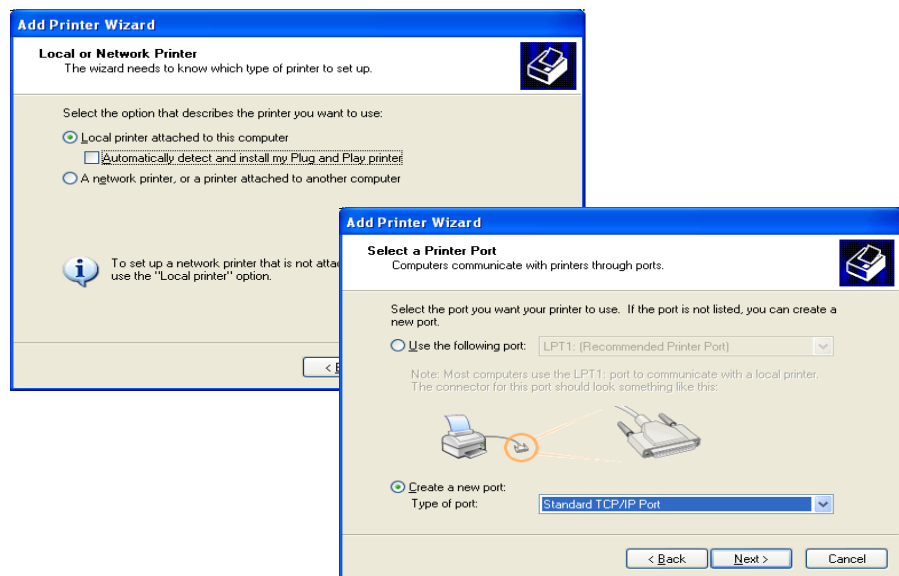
Add Printer Wizard

Local or Network Printer
The wizard needs to know which type of printer to set up.

Select the option that describes the printer you want to use:

Local printer attached to this computer

Automatically detect and install my Plug and Play printer

A network printer, or a printer attached to another computer

To set up a network printer that is not attac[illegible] use the "Local printer" option.

< B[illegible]

Add Printer Wizard

Select a Printer Port
Computers communicate with printers through ports.

Select the port you want your printer to use. If the port is not listed, you can create a new port.

Use the following port: LPT1: (Recommended Printer Port)

Note: Most computers use the LPT1: port to communicate with a local printer. The connector for this port should look something like this:

Create a new port:
Type of port: Standard TCP/IP Port

< Back | Next > | Cancel